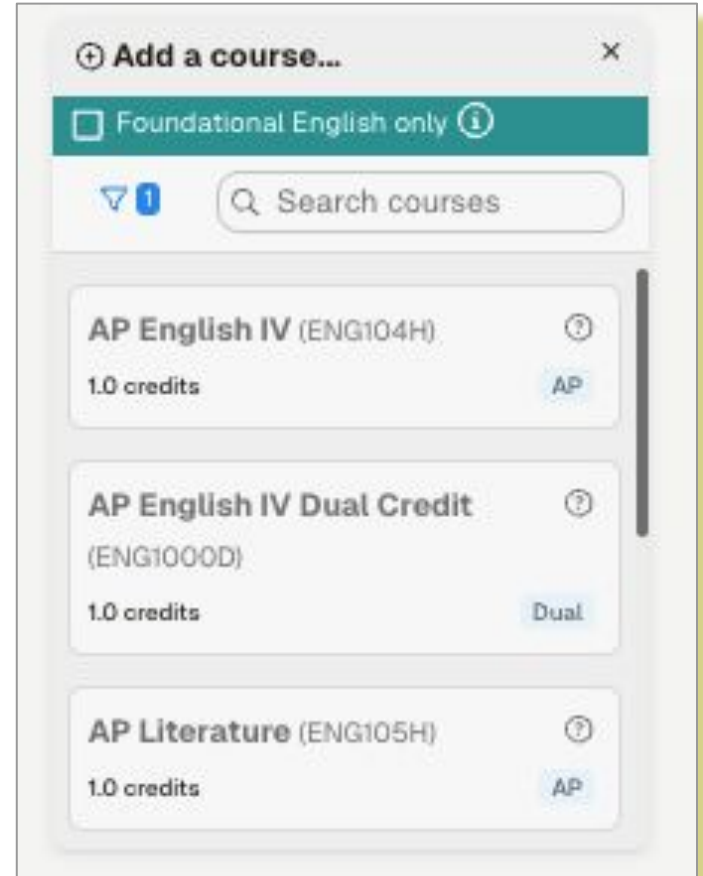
⊕ Add a course...

×

Foundational English only

1

Search courses

AP English IV (ENG104H)

1.0 credits

AP

AP English IV Dual Credit (ENG1000D)

1.0 credits

Dual

AP Literature (ENG105H)

1.0 credits

AP